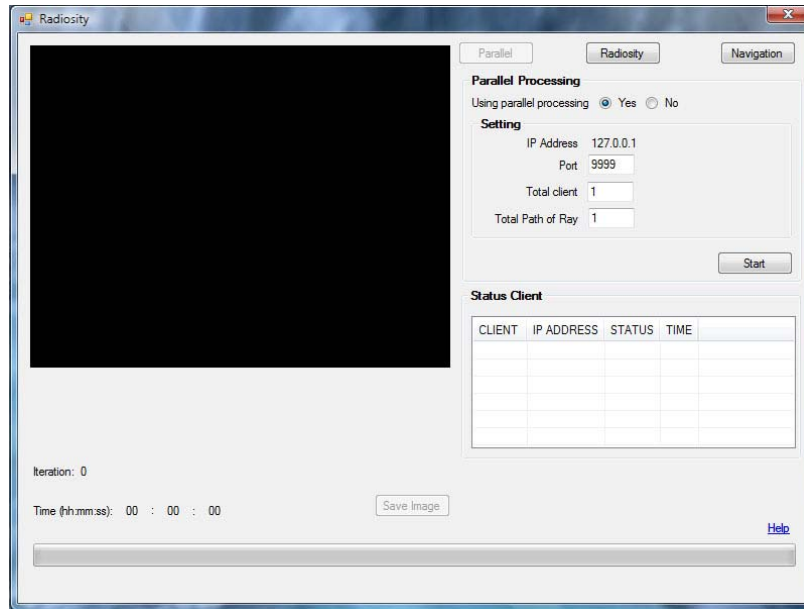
Radiosity

Parallel Radiosity Navigation

Parallel Processing

Using parallel processing Yes No

Setting

IP Address 127.0.0.1

Port 9999

Total client 1

Total Path of Ray 1

Start

Status Client

| CLIENT | IP ADDRESS | STATUS | TIME |
|---|---|---|---|
| | | | |

Iteration: 0

Time (hh:mm:ss): 00 : 00 : 00

Save Image

Help